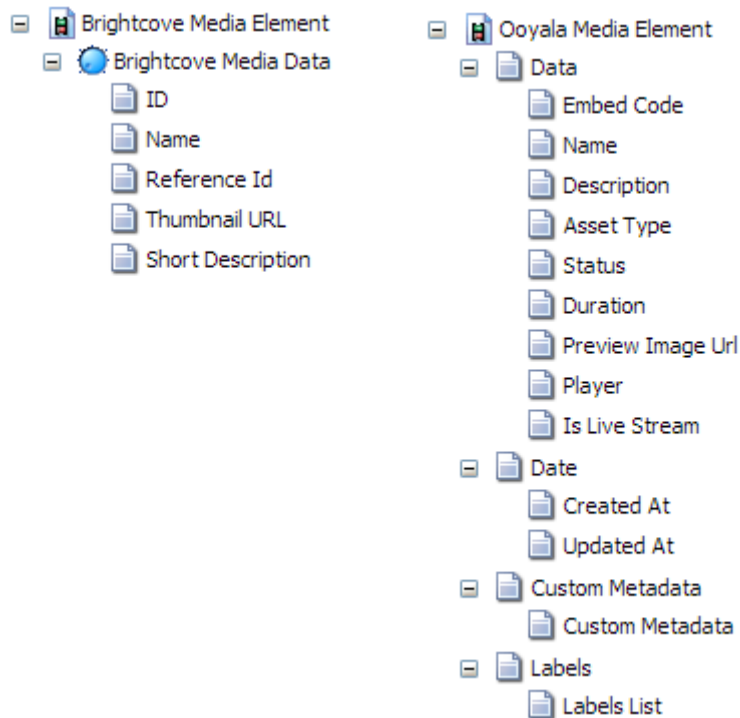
Brightcove Media Element
Brightcove Media Data
ID
Name
Reference Id
Thumbnail URL
Short Description

Ooyala Media Element
Data
Embed Code
Name
Description
Asset Type
Status
Duration
Preview Image Url
Player
Is Live Stream
Date
Created At
Updated At
Custom Metadata
Custom Metadata
Labels
Labels List